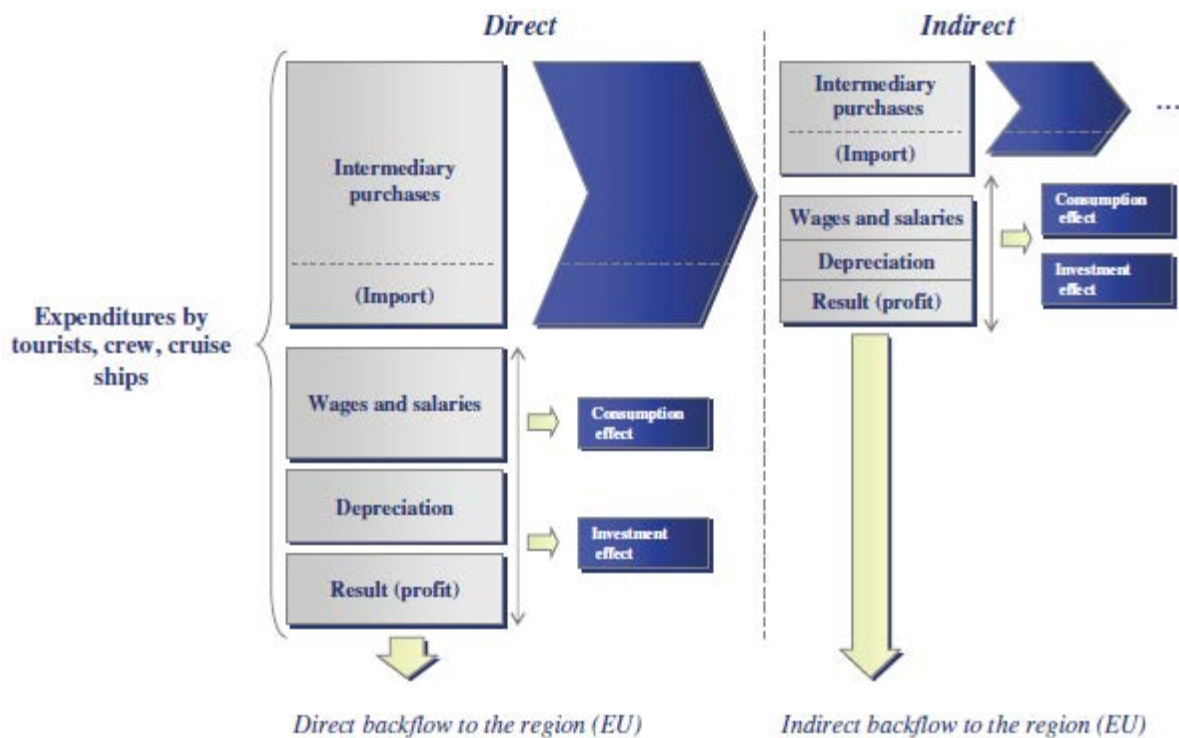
Direct

Indirect

Expenditures by tourists, crew, cruise ships

Intermediary purchases

(Import)

Wages and salaries

Depreciation

Result (profit)

Consumption effect

Investment effect

Intermediary purchases

(Import)

...

Wages and salaries

Depreciation

Result (profit)

Consumption effect

Investment effect

Direct backflow to the region (EU)

Indirect backflow to the region (EU)